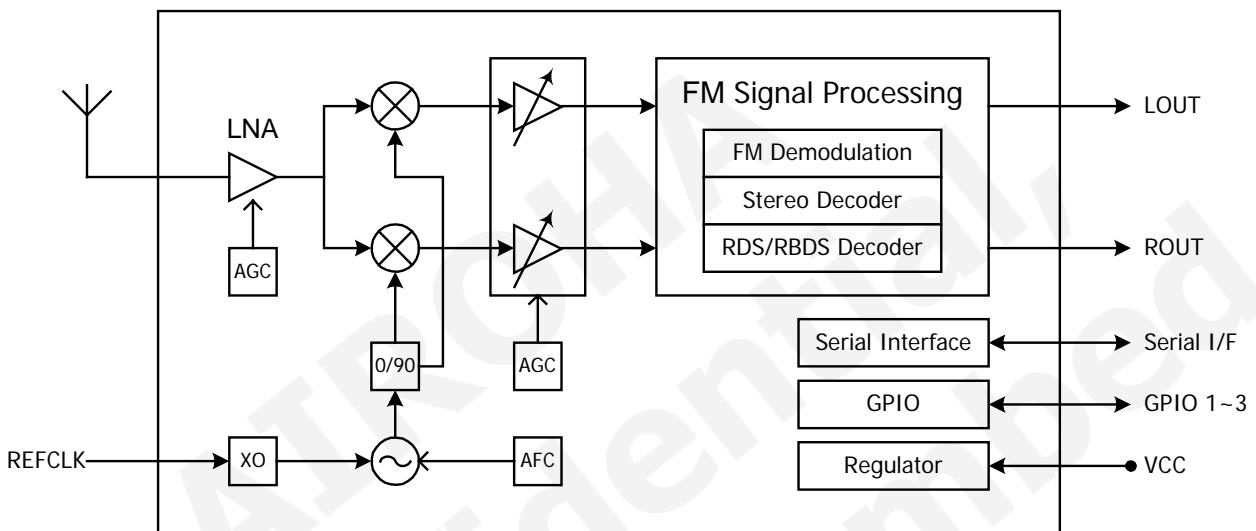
LNA

AGC

0/90

AGC

FM Signal Processing

FM Demodulation

Stereo Decoder

RDS/RBDS Decoder

LOUT

ROUT

Serial Interface

Serial I/F

GPIO

GPIO 1~3

REFCLK

XO

AFC

Regulator

VCC

AIROHA Confidential Released